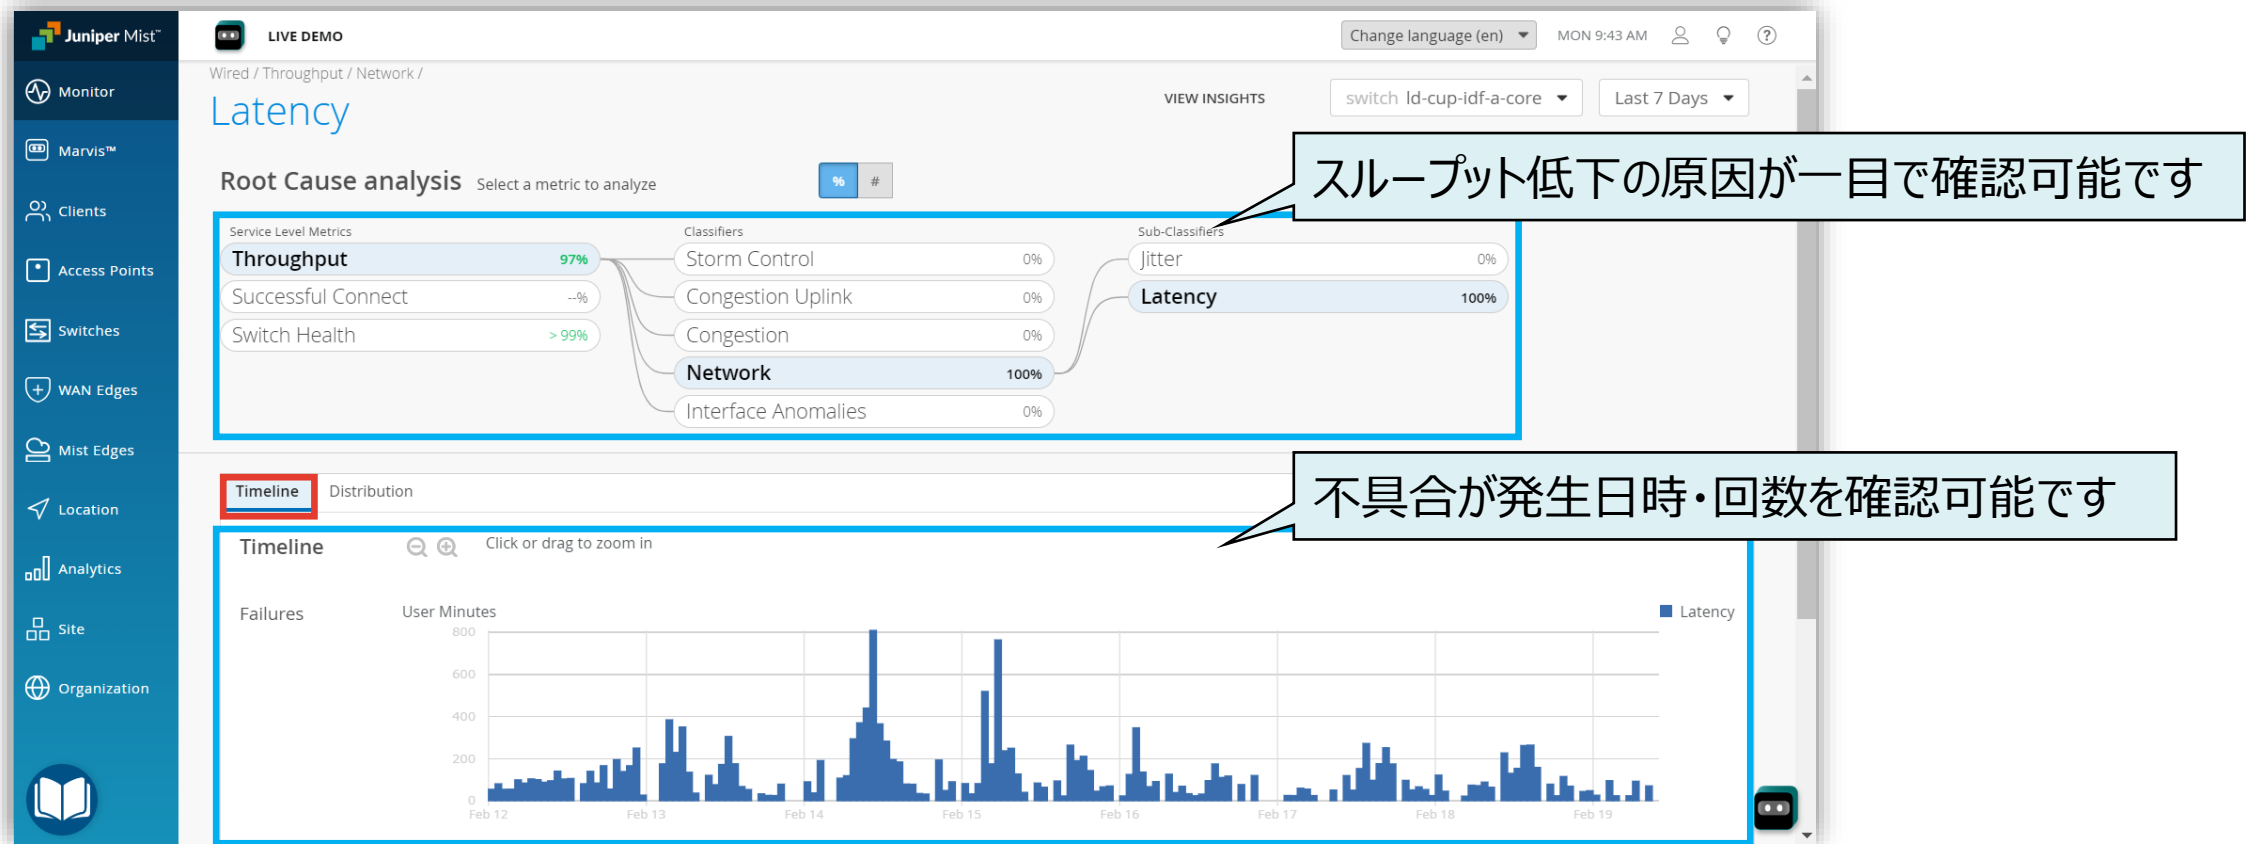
Juniper Mist™

Monitor
Marvis™
Clients
Access Points
Switches
WAN Edges
Mist Edges
Location
Analytics
Site
Organization

LIVE DEMO

Change language (en)
MON 9:43 AM

Wired / Throughput / Network /

Latency

VIEW INSIGHTS
switch ld-cup-idf-a-core
Last 7 Days

Root Cause analysis Select a metric to analyze
% #

スループット低下の原因が一目で確認可能です

| Service Level Metrics | | Classifiers | | Sub-Classifiers | |
|---|---|---|---|---|---|
| Throughput | 97% | Storm Control | 0% | Jitter | 0% |
| Successful Connect | --% | Congestion Uplink | 0% | Latency | 100% |
| Switch Health | > 99% | Congestion | 0% | | |
| | | Network | 100% | | |
| | | Interface Anomalies | 0% | | |

Timeline Distribution

不具合が発生日時・回数を確認可能です

Timeline Click or drag to zoom in

Failures User Minutes Latency

800
600
400
200
0
Feb 12 Feb 13 Feb 14 Feb 15 Feb 16 Feb 17 Feb 18 Feb 19